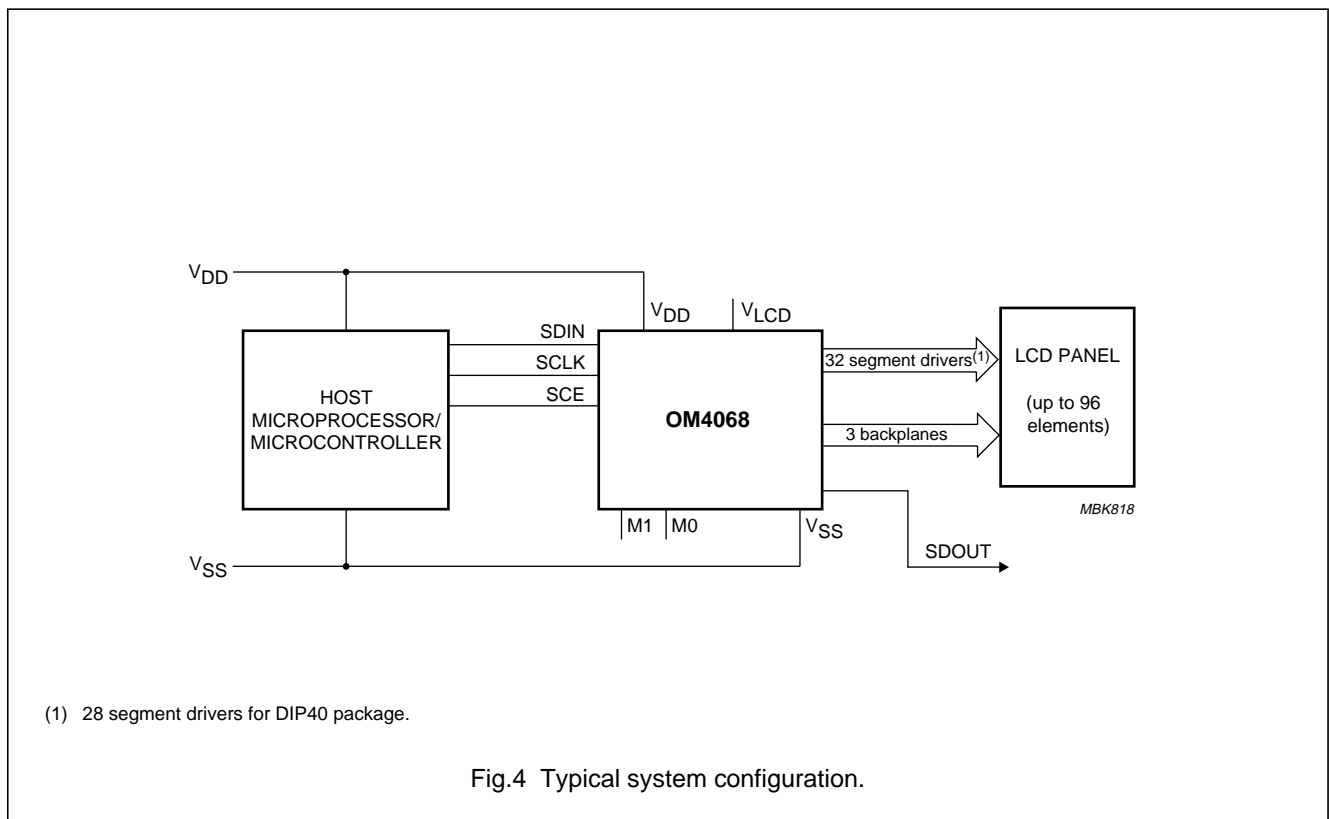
$V_{DD}$

$V_{DD}$

$V_{LCD}$

SDIN

SCLK

SCE

HOST MICROPROCESSOR/ MICROCONTROLLER

OM4068

32 segment drivers$^{(1)}$

3 backplanes

LCD PANEL

(up to 96 elements)

MBK818

M1

M0

$V_{SS}$

$V_{SS}$

SDOUT

(1) 28 segment drivers for DIP40 package.

Fig.4 Typical system configuration.